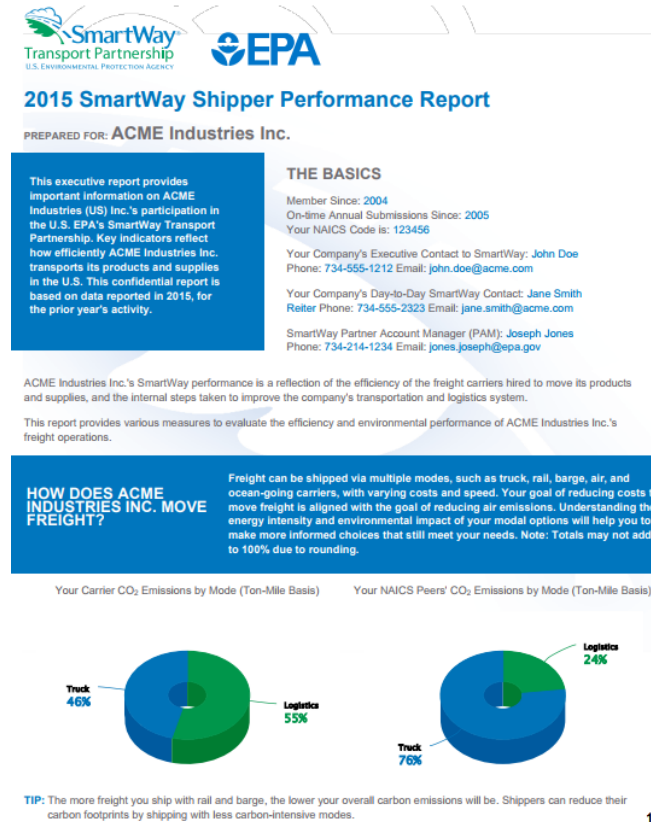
SmartWay Transport Partnership
U.S. ENVIRONMENTAL PROTECTION AGENCY

EPA

2015 SmartWay Shipper Performance Report

PREPARED FOR: ACME Industries Inc.

This executive report provides important information on ACME Industries (US) Inc.'s participation in the U.S. EPA's SmartWay Transport Partnership. Key indicators reflect how efficiently ACME Industries Inc. transports its products and supplies in the U.S. This confidential report is based on data reported in 2015, for the prior year's activity.

THE BASICS

Member Since: 2004
On-time Annual Submissions Since: 2005
Your NAICS Code is: 123456

Your Company's Executive Contact to SmartWay: John Doe
Phone: 734-555-1212 Email: john.doe@acme.com

Your Company's Day-to-Day SmartWay Contact: Jane Smith Reiter Phone: 734-555-2323 Email: jane.smith@acme.com

SmartWay Partner Account Manager (PAM): Joseph Jones
Phone: 734-214-1234 Email: jones.joseph@epa.gov

ACME Industries Inc.'s SmartWay performance is a reflection of the efficiency of the freight carriers hired to move its products and supplies, and the internal steps taken to improve the company's transportation and logistics system.

This report provides various measures to evaluate the efficiency and environmental performance of ACME Industries Inc.'s freight operations.

HOW DOES ACME INDUSTRIES INC. MOVE FREIGHT?

Freight can be shipped via multiple modes, such as truck, rail, barge, air, and ocean-going carriers, with varying costs and speed. Your goal of reducing costs t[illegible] move freight is aligned with the goal of reducing air emissions. Understanding the energy intensity and environmental impact of your modal options will help you to make more informed choices that still meet your needs. Note: Totals may not add to 100% due to rounding.

Your Carrier $CO_2$ Emissions by Mode (Ton-Mile Basis)

Truck
46%

Logistics
55%

Your NAICS Peers' $CO_2$ Emissions by Mode (Ton-Mile Basis)

Logistics
24%

Truck
76%

TIP: The more freight you ship with rail and barge, the lower your overall carbon emissions will be. Shippers can reduce their carbon footprints by shipping with less carbon-intensive modes.

1